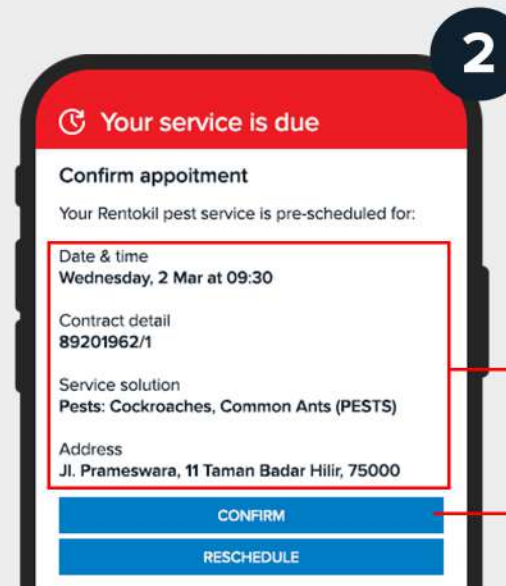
2

Your service is due

Confirm appoitment

Your Rentokil pest service is pre-scheduled for:

Date & time
Wednesday, 2 Mar at 09:30

Contract detail
89201962/1

Service solution
Pests: Cockroaches, Common Ants (PESTS)

Address
Jl. Prameswara, 11 Taman Badar Hilir, 75000

CONFIRM

RESCHEDULE